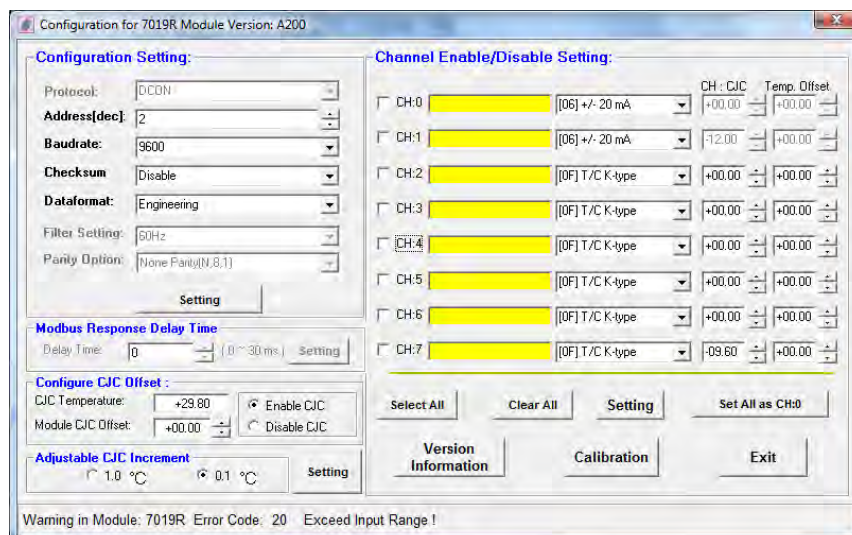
Configuration for 7019R Module Version: A200

Configuration Setting:

Protocol: DCON
Address[dec]: 2
Baudrate: 9600
Checksum Disable
Dataformat: Engineering
Filter Setting: 60Hz
Parity Option: None Parity(N,8,1)

Setting

Modbus Response Delay Time
Delay Time: 0 ( 0 ~ 30 ms ) Setting

Configure CJC Offset :
CJC Temperature: +29.80
Module CJC Offset: +00.00
Enable CJC
Disable CJC

Adjustable CJC Increment
1.0 °C 0.1 °C
Setting

Channel Enable/Disable Setting:

CH : CJC Temp. Offset

| | | | | |
|---|---|---|---|---|
| CH:0 | | [06] +/- 20 mA | +00.00 | +00.00 |
| CH:1 | | [06] +/- 20 mA | -12.00 | +00.00 |
| CH:2 | | [0F] T/C K-type | +00.00 | +00.00 |
| CH:3 | | [0F] T/C K-type | +00.00 | +00.00 |
| CH:4 | | [0F] T/C K-type | +00.00 | +00.00 |
| CH:5 | | [0F] T/C K-type | +00.00 | +00.00 |
| CH:6 | | [0F] T/C K-type | +00.00 | +00.00 |
| CH:7 | | [0F] T/C K-type | -09.60 | +00.00 |

Select All Clear All Setting Set All as CH:0

Version Information Calibration Exit

Warning in Module: 7019R Error Code: 20 Exceed Input Range !